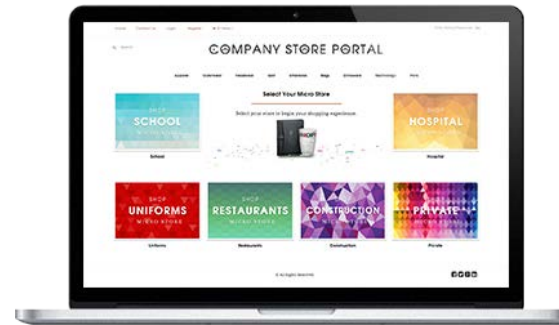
COMPANY STORE PORTAL

Select Your Micro Store

Select your store to begin your shopping experience.

SHOP
SCHOOL
MICRO STORE

School

SHOP
HOSPITAL
MICRO STORE

Hospital

SHOP
UNIFORMS
MICRO STORE

Uniforms

SHOP
RESTAURANTS
MICRO STORE

Restaurants

SHOP
CONSTRUCTION
MICRO STORE

Construction

SHOP
PRIVATE
MICRO STORE

Private